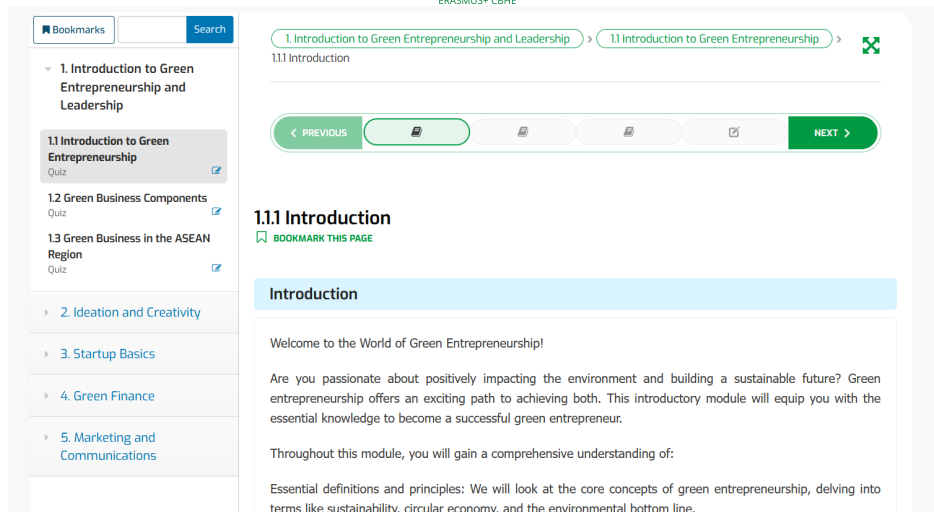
ERASMUS+ CBHE

Bookmarks Search

1. Introduction to Green Entrepreneurship and Leadership

1.1 Introduction to Green Entrepreneurship
Quiz

1.2 Green Business Components
Quiz

1.3 Green Business in the ASEAN Region
Quiz

2. Ideation and Creativity

3. Startup Basics

4. Green Finance

5. Marketing and Communications

1. Introduction to Green Entrepreneurship and Leadership > 1.1 Introduction to Green Entrepreneurship >
1.1.1 Introduction

PREVIOUS NEXT

1.1.1 Introduction
BOOKMARK THIS PAGE

Introduction

Welcome to the World of Green Entrepreneurship!

Are you passionate about positively impacting the environment and building a sustainable future? Green entrepreneurship offers an exciting path to achieving both. This introductory module will equip you with the essential knowledge to become a successful green entrepreneur.

Throughout this module, you will gain a comprehensive understanding of:

Essential definitions and principles: We will look at the core concepts of green entrepreneurship, delving into terms like sustainability, circular economy, and the environmental bottom line.